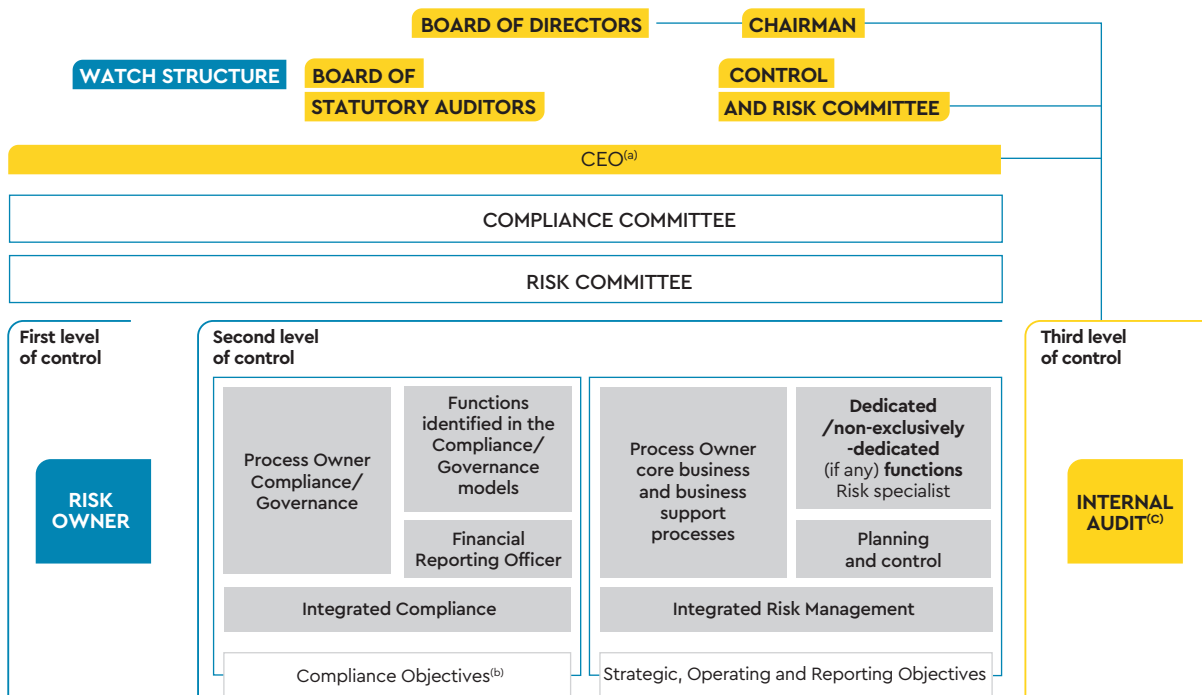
BOARD OF DIRECTORS

CHAIRMAN

WATCH STRUCTURE

BOARD OF STATUTORY AUDITORS

CONTROL AND RISK COMMITTEE

CEO$^{(a)}$

COMPLIANCE COMMITTEE

RISK COMMITTEE

First level of control

RISK OWNER

Second level of control

Process Owner Compliance/ Governance

Functions identified in the Compliance/ Governance models

Financial Reporting Officer

Integrated Compliance

Compliance Objectives$^{(b)}$

Process Owner core business and business support processes

Dedicated /non-exclusively -dedicated (if any) functions Risk specialist

Planning and control

Integrated Risk Management

Strategic, Operating and Reporting Objectives

Third level of control

INTERNAL AUDIT$^{(c)}$